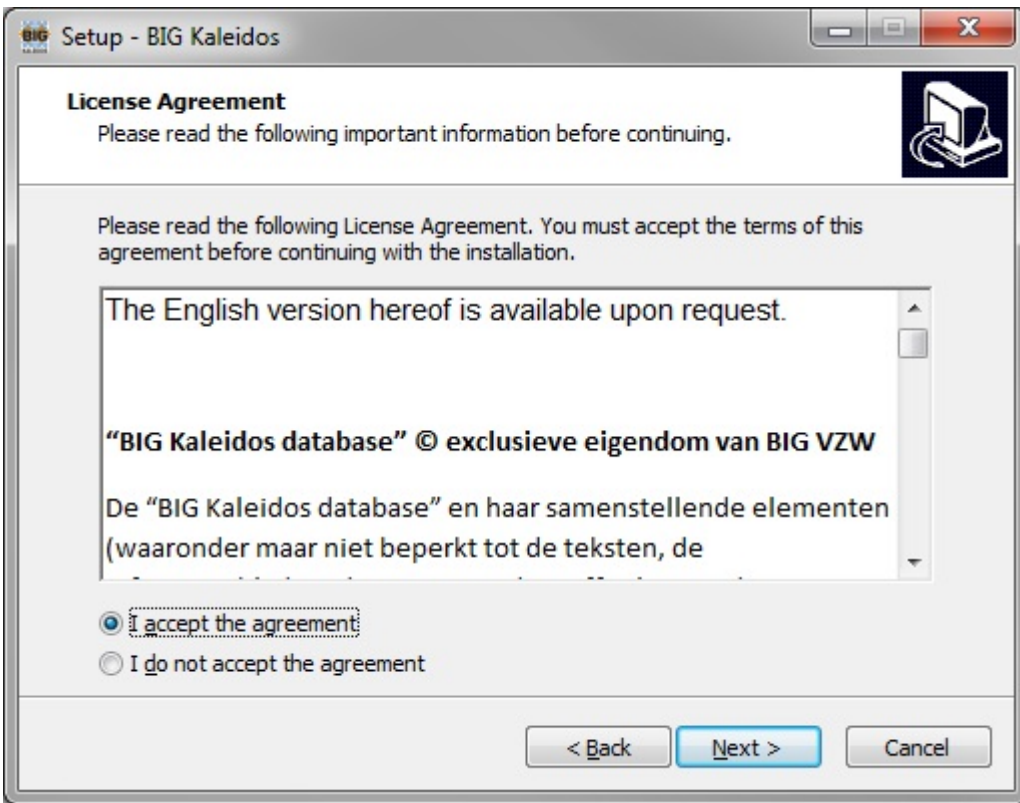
Setup - BIG Kaleidos

License Agreement
Please read the following important information before continuing.

Please read the following License Agreement. You must accept the terms of this agreement before continuing with the installation.

The English version hereof is available upon request.

"BIG Kaleidos database" © exclusieve eigendom van BIG VZW

De "BIG Kaleidos database" en haar samenstellende elementen (waaronder maar niet beperkt tot de teksten, de

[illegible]

I accept the agreement
I do not accept the agreement

< Back
Next >
Cancel